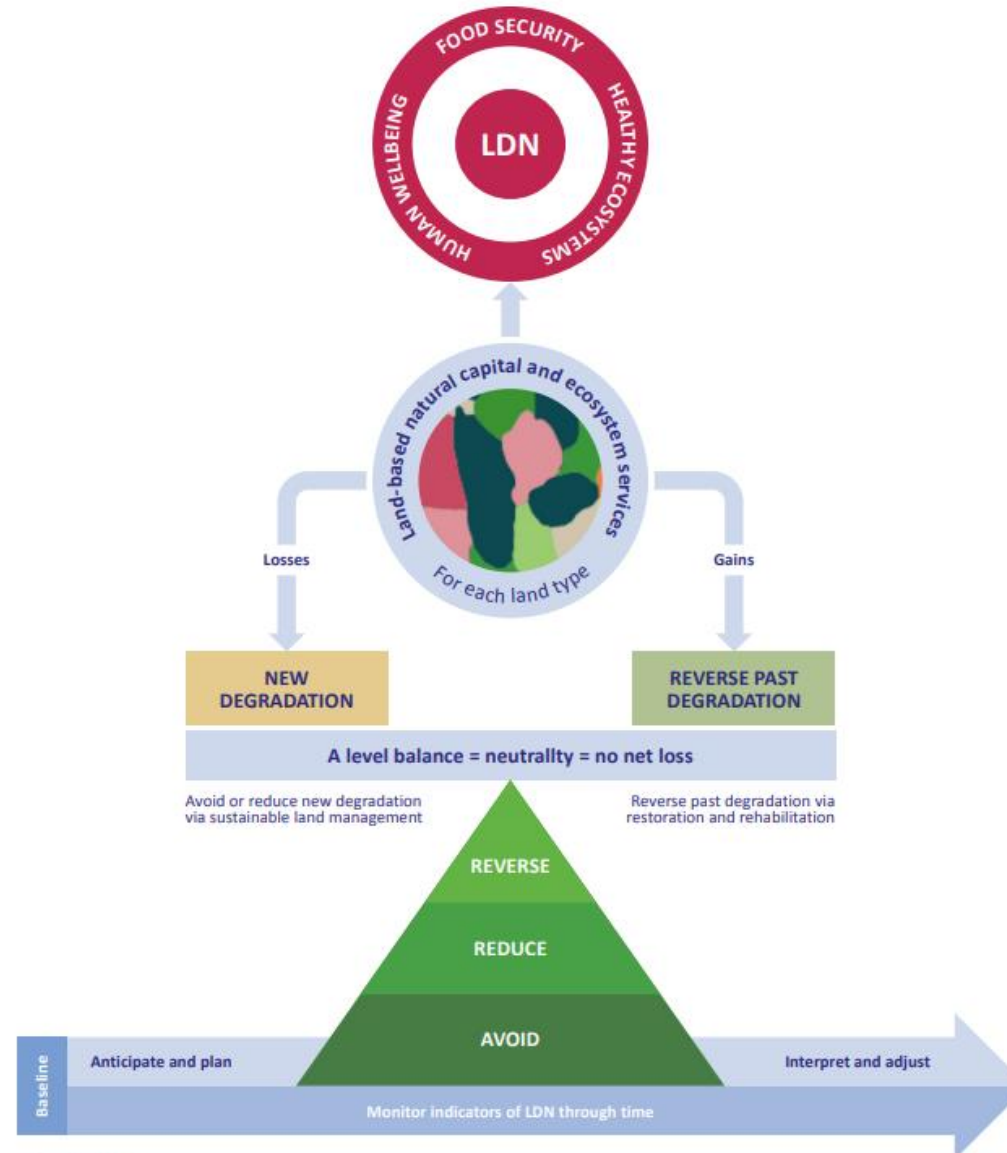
FOOD SECURITY

HEALTHY ECOSYSTEMS

HUMAN WELLBEING

LDN

Land-based natural capital and ecosystem services

For each land type

Losses

Gains

NEW DEGRADATION

REVERSE PAST DEGRADATION

A level balance = neutrallty = no net loss

Avoid or reduce new degradation via sustainable land management

Reverse past degradation via restoration and rehabilitation

REVERSE

REDUCE

AVOID

Baseline

Anticipate and plan

Interpret and adjust

Monitor indicators of LDN through time